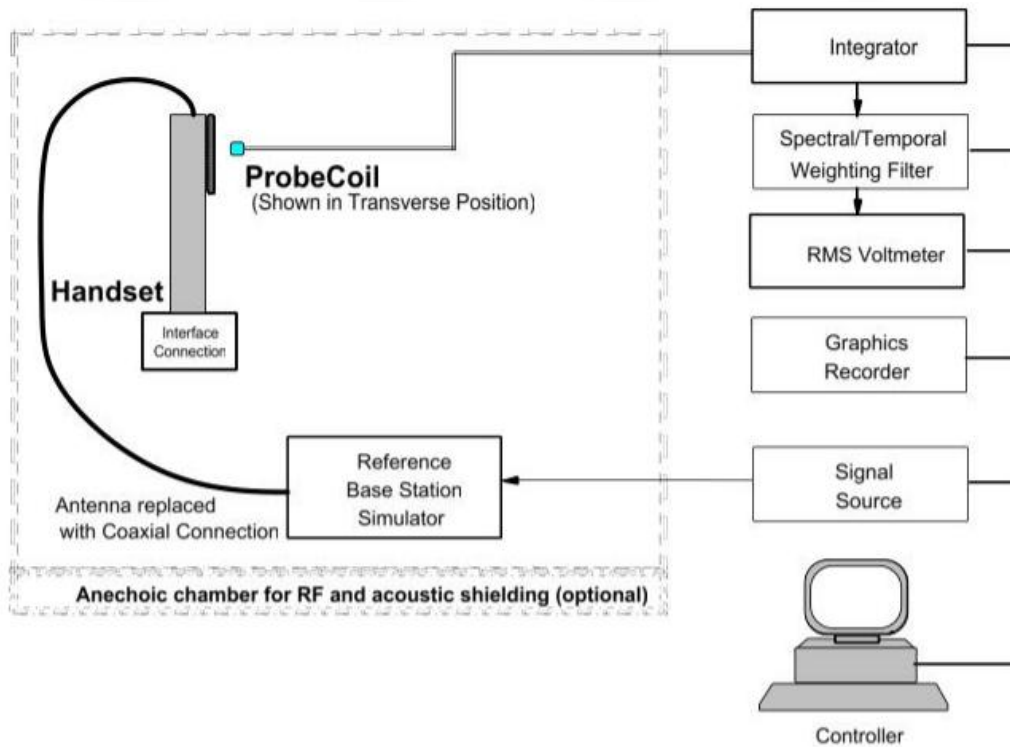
Integrator

Spectral/Temporal Weighting Filter

RMS Voltmeter

Graphics Recorder

Signal Source

Controller

ProbeCoil
(Shown in Transverse Position)

Handset

Interface Connection

Reference Base Station Simulator

Antenna replaced with Coaxial Connection

Anechoic chamber for RF and acoustic shielding (optional)